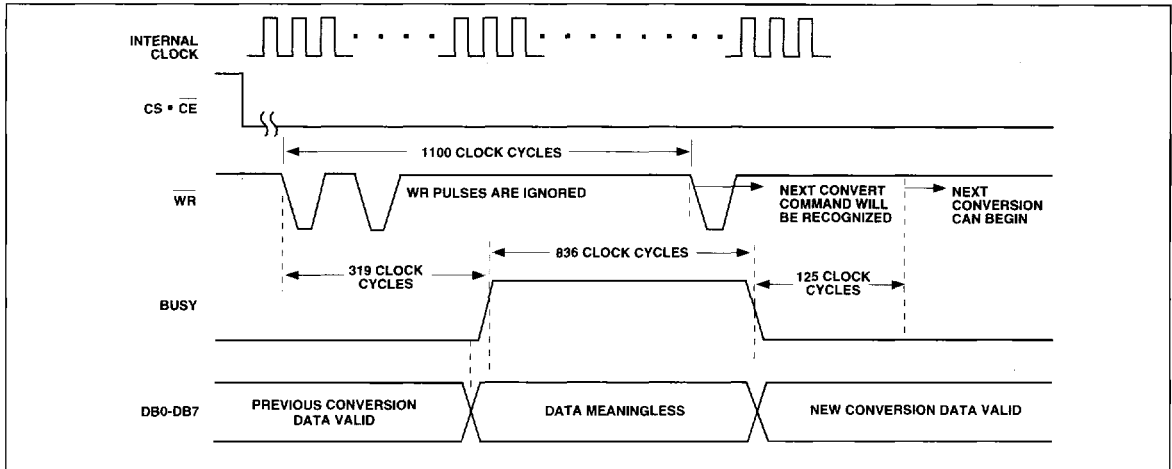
INTERNAL CLOCK

$CS \cdot \overline{CE}$

1100 CLOCK CYCLES

$\overline{WR}$

WR PULSES ARE IGNORED

NEXT CONVERT COMMAND WILL BE RECOGNIZED

NEXT CONVERSION CAN BEGIN

836 CLOCK CYCLES

319 CLOCK CYCLES

125 CLOCK CYCLES

BUSY

DB0-DB7

PREVIOUS CONVERSION DATA VALID

DATA MEANINGLESS

NEW CONVERSION DATA VALID